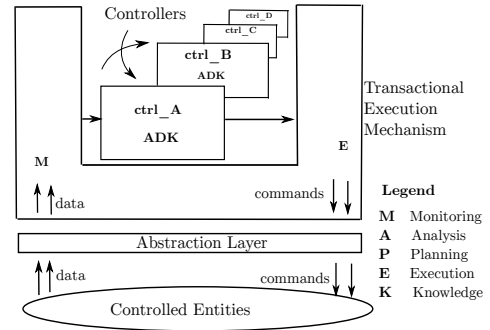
Controllers

ctrl_D

ctrl_C

ctrl_B

ADK

ctrl_A

ADK

Transactional Execution Mechanism

M

E

data

commands

Legend

M Monitoring

A Analysis

P Planning

E Execution

K Knowledge

Abstraction Layer

data

commands

Controlled Entities